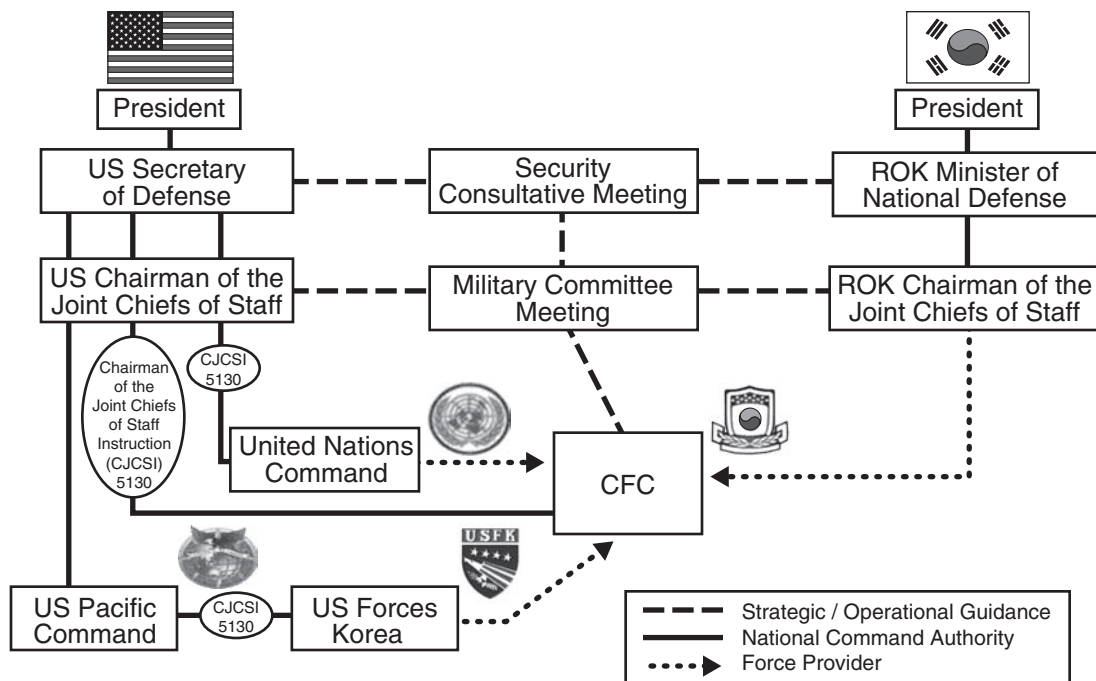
President

US Secretary of Defense

Security Consultative Meeting

President

ROK Minister of National Defense

US Chairman of the Joint Chiefs of Staff

Military Committee Meeting

ROK Chairman of the Joint Chiefs of Staff

Chairman of the Joint Chiefs of Staff Instruction (CJCSI) 5130

CJCSI 5130

United Nations Command

CFC

USFK

US Pacific Command

CJCSI 5130

US Forces Korea

Strategic / Operational Guidance
National Command Authority
Force Provider